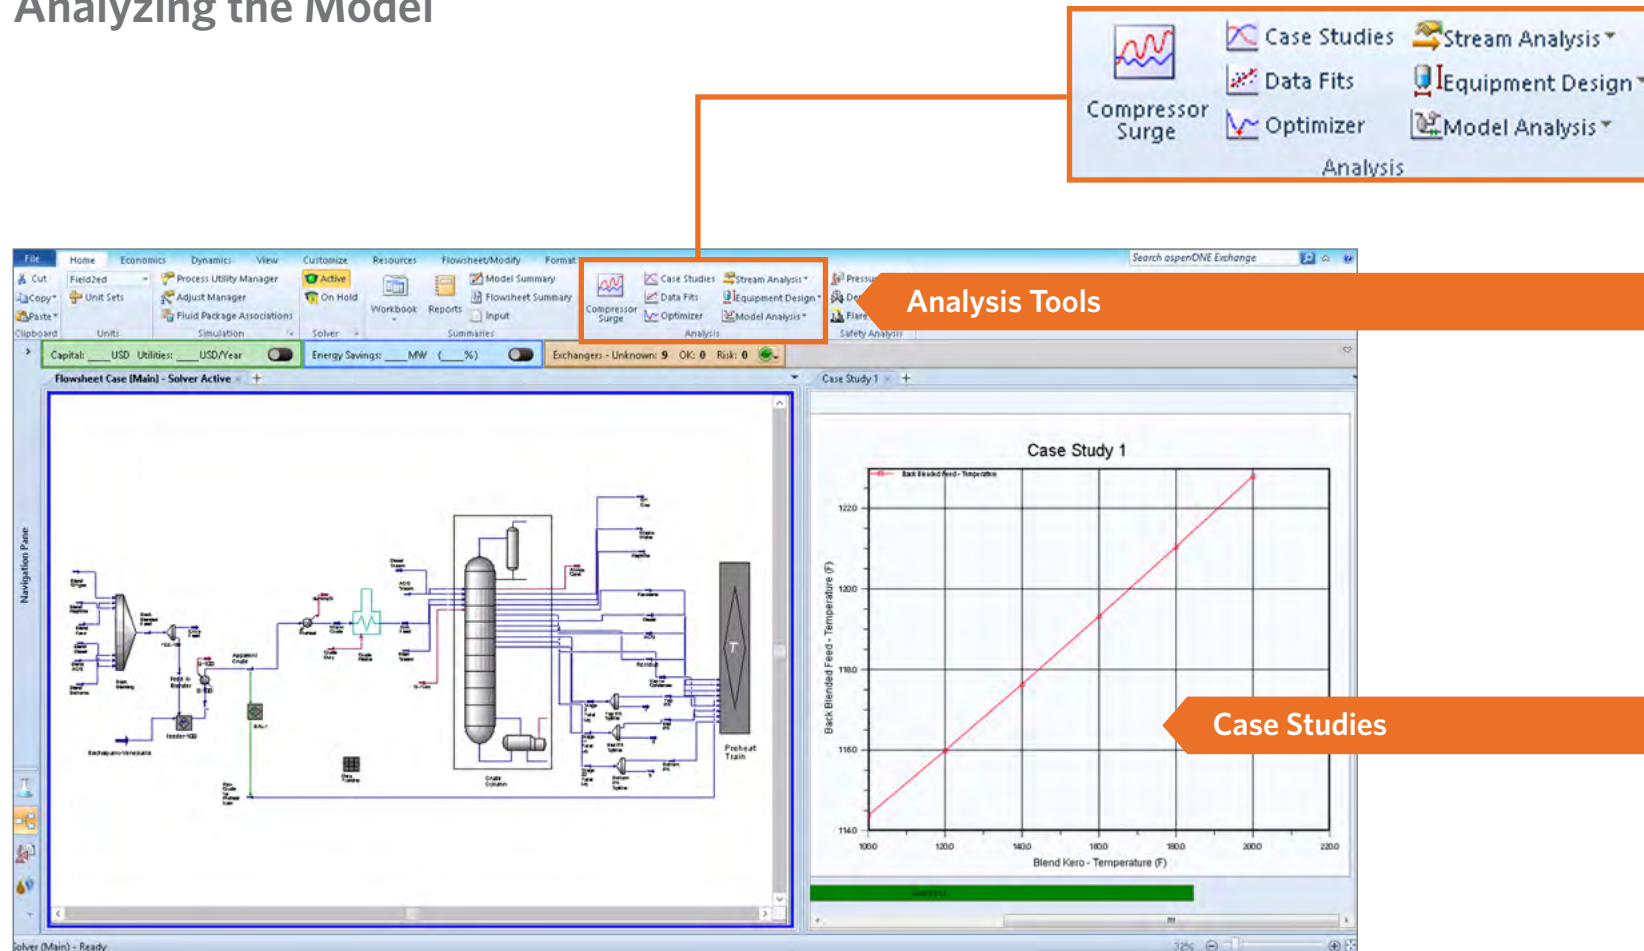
Analyzing the Model

Compressor Surge
Case Studies
Data Fits
Optimizer
Stream Analysis
Equipment Design
Model Analysis
Analysis

Analysis Tools

Case Studies

File Home Economics Dynamics View Customize Resources Flowsheet/Modify Format

Cut Copy Paste Clipboard
Field2ed Unit Sets Units
Process Utility Manager Adjust Manager Fluid Package Associations Simulation
Active On Hold Solver
Workbook Reports
Model Summary Flowsheet Summary Input Summaries
Compressor Surge Case Studies Data Fits Optimizer Stream Analysis Equipment Design Model Analysis Analysis
Safety Analysis

Search aspenONE Exchange

Capital: ___USD Utilities: ___USD/Year
Energy Savings: ___MW (___%)
Exchangers - Unknown: 9 OK: 0 Risk: 0

Flowsheet Case (Main) - Solver Active
Case Study 1

Navigation Pane

Case Study 1
Back Blended Feed - Temperature
Back Blended Feed - Temperature (F)
1220
1200
1180
1160
1140
1000 1200 1400 1600 1800 2000 2200
Blend Kero - Temperature (F)

Preheat Train
Crude Column

Solver (Main) - Ready